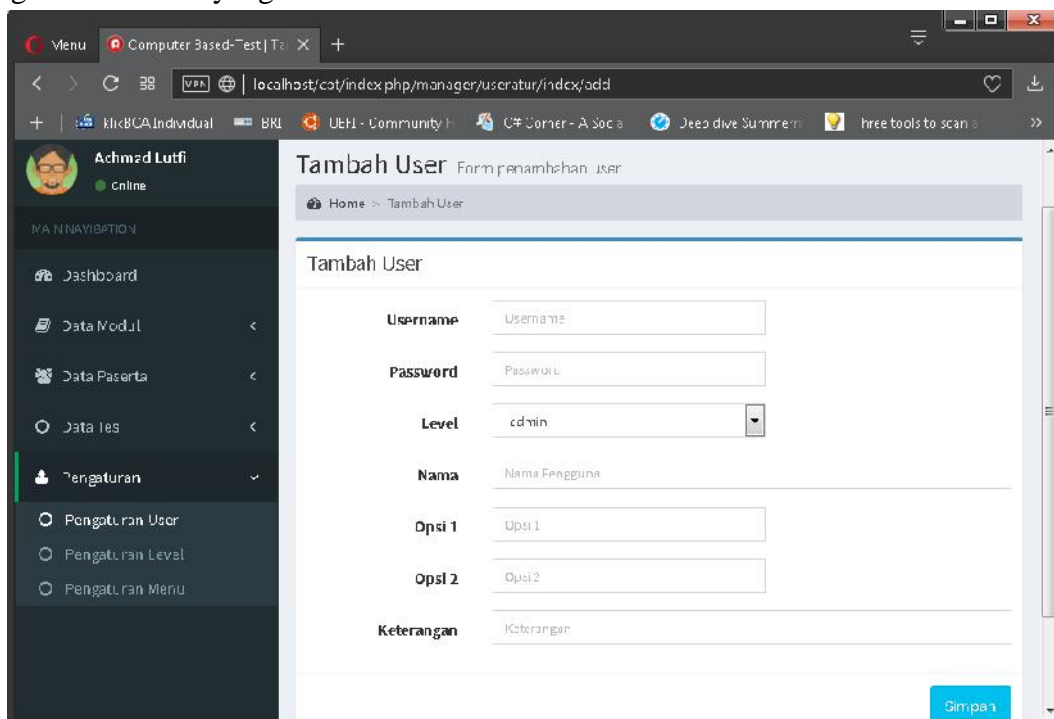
Menu Computer Based-Test | Ta ×
localhost/cbt/index.php/manager/useratur/index/add
KlikBCA Individual BRI UEFI - Community H C# Corner - A Soc Deep dive Summer three tools to scan

Achmad Lutfi
Online
MAIN NAVIGATION
Dashboard
Data Modul
Data Peserta
Data Tes
Pengaturan
Pengaturan User
Pengaturan Level
Pengaturan Menu

Tambah User Form penambahan user
Home > Tambah User

Tambah User

Username Username
Password Password
Level admin
Nama Nama Pengguna
Opsi 1 Opsi 1
Opsi 2 Opsi 2
Keterangan Keterangan

Simpan